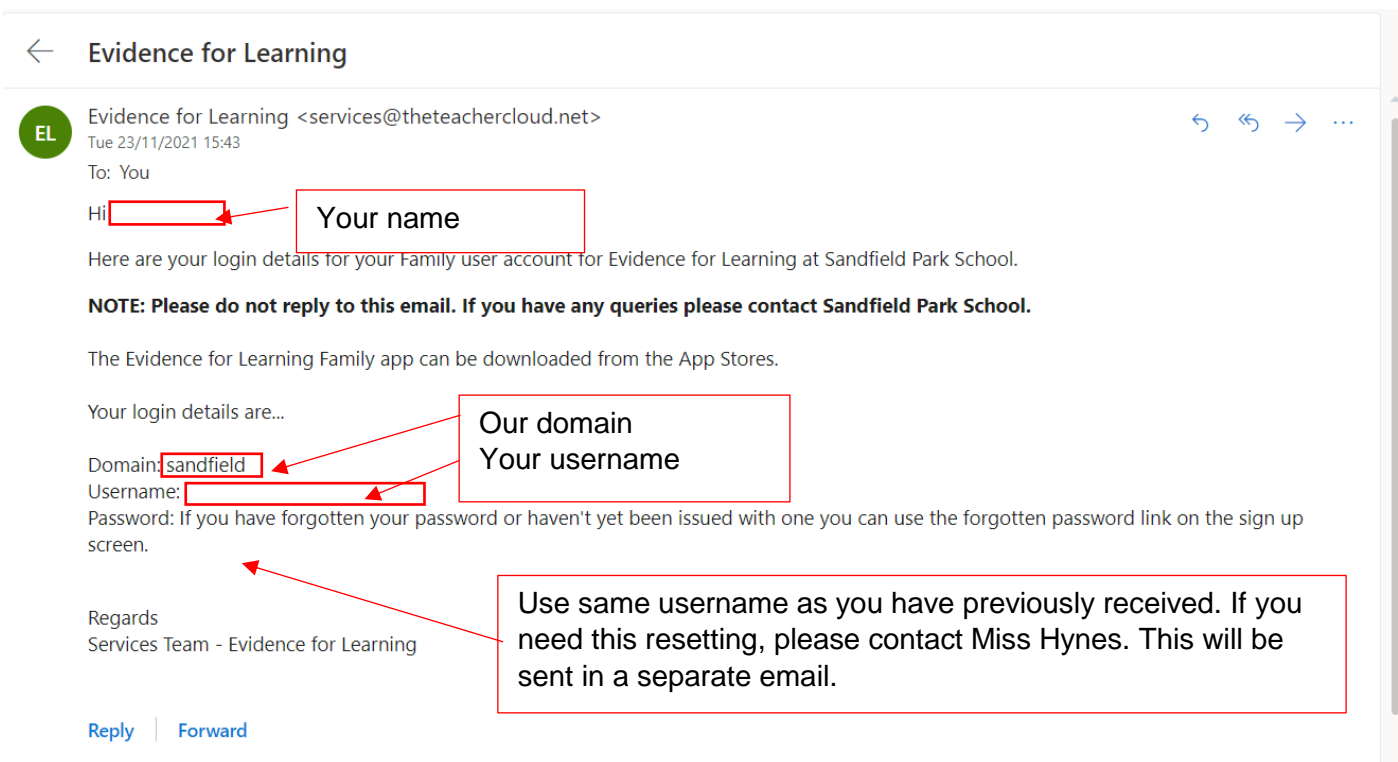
Evidence for Learning

EL

Evidence for Learning <services@theteachercloud.net>
Tue 23/11/2021 15:43
To: You

Hi

Your name

Here are your login details for your Family user account for Evidence for Learning at Sandfield Park School.

**NOTE: Please do not reply to this email. If you have any queries please contact Sandfield Park School.**

The Evidence for Learning Family app can be downloaded from the App Stores.

Your login details are...

Our domain
Your username

Domain: sandfield
Username:
Password: If you have forgotten your password or haven't yet been issued with one you can use the forgotten password link on the sign up screen.

Use same username as you have previously received. If you need this resetting, please contact Miss Hynes. This will be sent in a separate email.

Regards
Services Team - Evidence for Learning

Reply | Forward